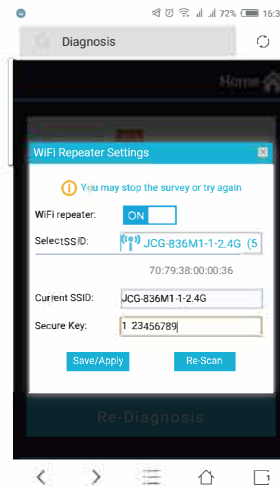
72% 16:3

Diagnosis

Home

WiFi Repeater Settings

You may stop the survey or try again

WiFi repeater: ON

Select SSID: JCG-836M1-1-2.4G (5

70:79:38:00:00:36

Current SSID: JCG-836M1-1-2.4G

Secure Key: 1 23456789

Save/Apply

Re-Scan

Re-Diagnosis